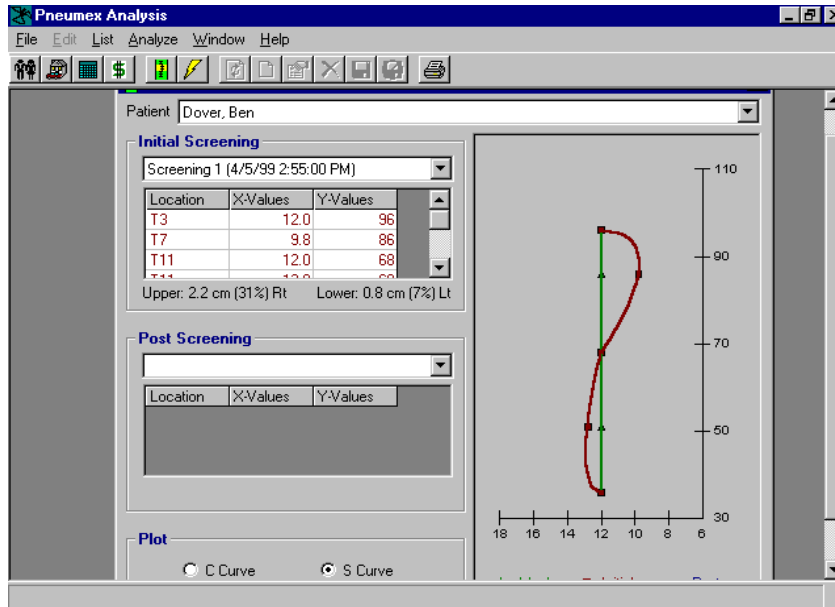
Pneumex Analysis

File Edit List Analyze Window Help

Patient Dover, Ben

Initial Screening

Screening 1 (4/5/99 2:55:00 PM)

| Location | X-Values | Y-Values |
|---|---|---|
| T3 | 12.0 | 96 |
| T7 | 9.8 | 86 |
| T11 | 12.0 | 68 |
| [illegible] | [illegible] | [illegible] |

Upper: 2.2 cm (31%) Rt Lower: 0.8 cm (7%) Lt

Post Screening

| Location | X-Values | Y-Values |
|---|---|---|

Plot

C Curve S Curve

110
90
70
50
30
18 16 14 12 10 8 6